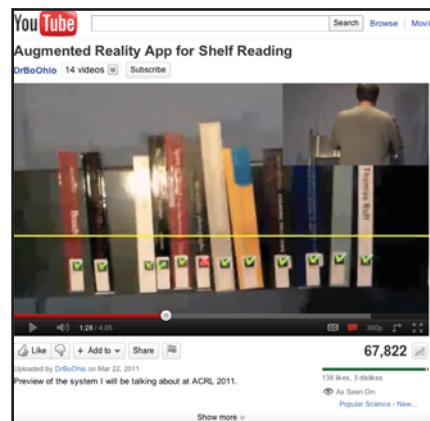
YouTube

Search Browse Movi

Augmented Reality App for Shelf Reading

DrBoOhio 14 videos Subscribe

Thomas Ruff

1:28 / 4:05

360p

Like + Add to Share

67,822

Uploaded by DrBoOhio on Mar 22, 2011

Preview of the system I will be talking about at ACRL 2011.

138 likes, 3 dislikes

As Seen On:

Popular Science - New...

Show more